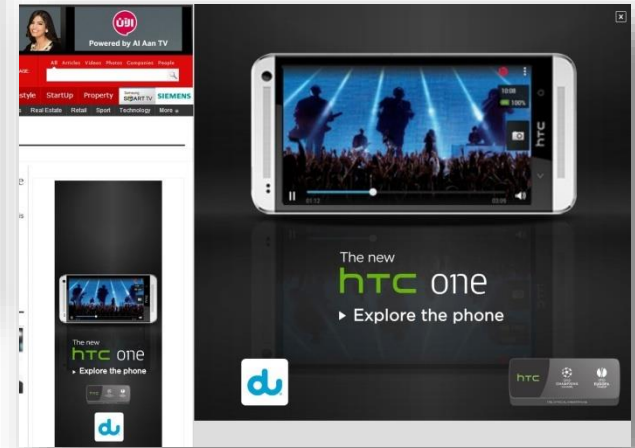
Powered by Al Aan TV

All Articles Videos Photos Companies People

style StartUp Property SMART TV SIEMENS

Real Estate Retail Sport Technology More

The new
htc one
▸ Explore the phone

du

×

10:08
100%

htc

00:12
03:08

The new
htc one
▸ Explore the phone

du

htc